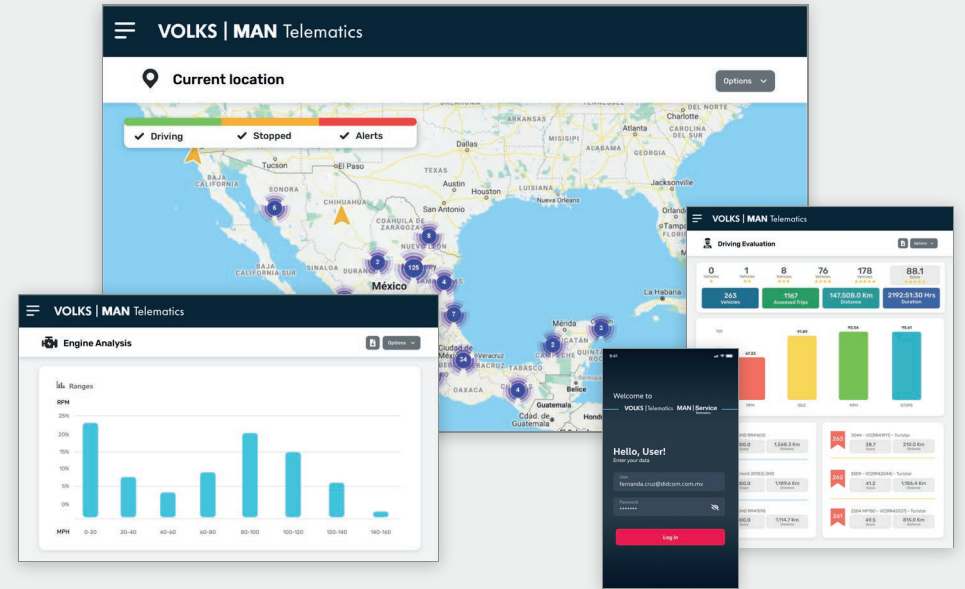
VOLKS | MAN Telematics

Current location

Options

Driving Stopped Alerts

Charlotte
Dallas
Atlanta
Tucson El Paso
BAJA CALIFORNIA
SONORA
CHIHUAHUA
TEXAS
Austin Houston
LOUISIANA
Jacksonville
San Antonio
Nueva Orleans
COAHUILA DE ZARAGOZA
NUEVO LEÓN
BAJA CALIFORNIA SUR
DURANGO
México
La Habana
Mérida
YUCATÁN
Ciudad de México
Veracruz
OAXACA
Belice
Guatemala
Cdad. de Guatemala

6 2 8 125 4 7 34 2 3 4

VOLKS | MAN Telematics

Driving Evaluation

Options

0 1 8 76 178 88.1

263 Vehicles
1167 Assessed Trips
147,508.0 Km Distance
2192:51:30 Hrs Duration

47.33 81.89 95.56 95.61

VOLKS | MAN Telematics

Engine Analysis

Options

Ranges

RPM

25%
20%
15%
10%
5%
0%

MPH 0-20 20-40 40-60 60-80 80-100 100-120 120-140 140-160

Welcome to
VOLKS | Telematics MAN | Service

Hello, User!
Enter your data

fernanda.cruz@dddcom.com.mx

Password
•••••••

Log in

1,568.3 Km
1,189.6 Km
1,114.7 Km

263 2044 – Turistar
38.7 219.0 Km
262 2059 – Turistar
41.2 1,166.4 Km
261 2264 – Turistar
49.5 815.0 Km